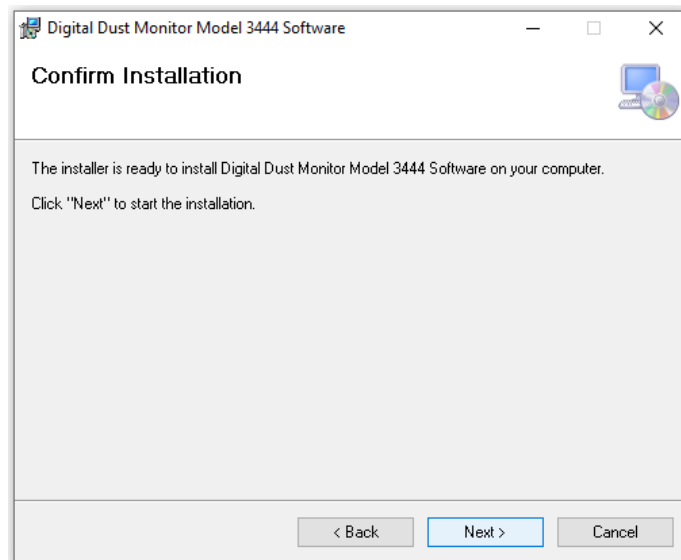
Digital Dust Monitor Model 3444 Software

Confirm Installation

The installer is ready to install Digital Dust Monitor Model 3444 Software on your computer.

Click "Next" to start the installation.

< Back
Next >
Cancel